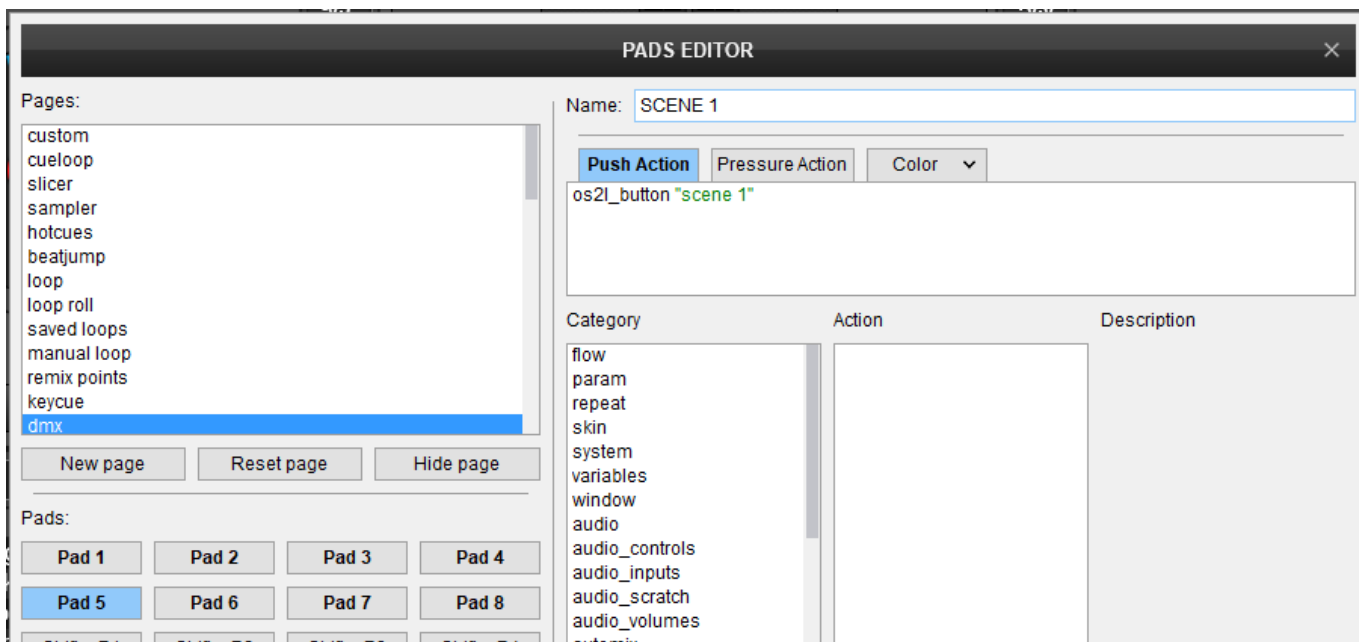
PADS EDITOR
×

Pages:
custom
cueloop
slicer
sampler
hotcues
beatjump
loop
loop roll
saved loops
manual loop
remix points
keycue
dmx

New page
Reset page
Hide page

Pads:
Pad 1
Pad 2
Pad 3
Pad 4
Pad 5
Pad 6
Pad 7
Pad 8
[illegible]

Name: SCENE 1

Push Action
Pressure Action
Color

os2l_button "scene 1"

Category
Action
Description

flow
param
repeat
skin
system
variables
window
audio
audio_controls
audio_inputs
audio_scratch
audio_volumes
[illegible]